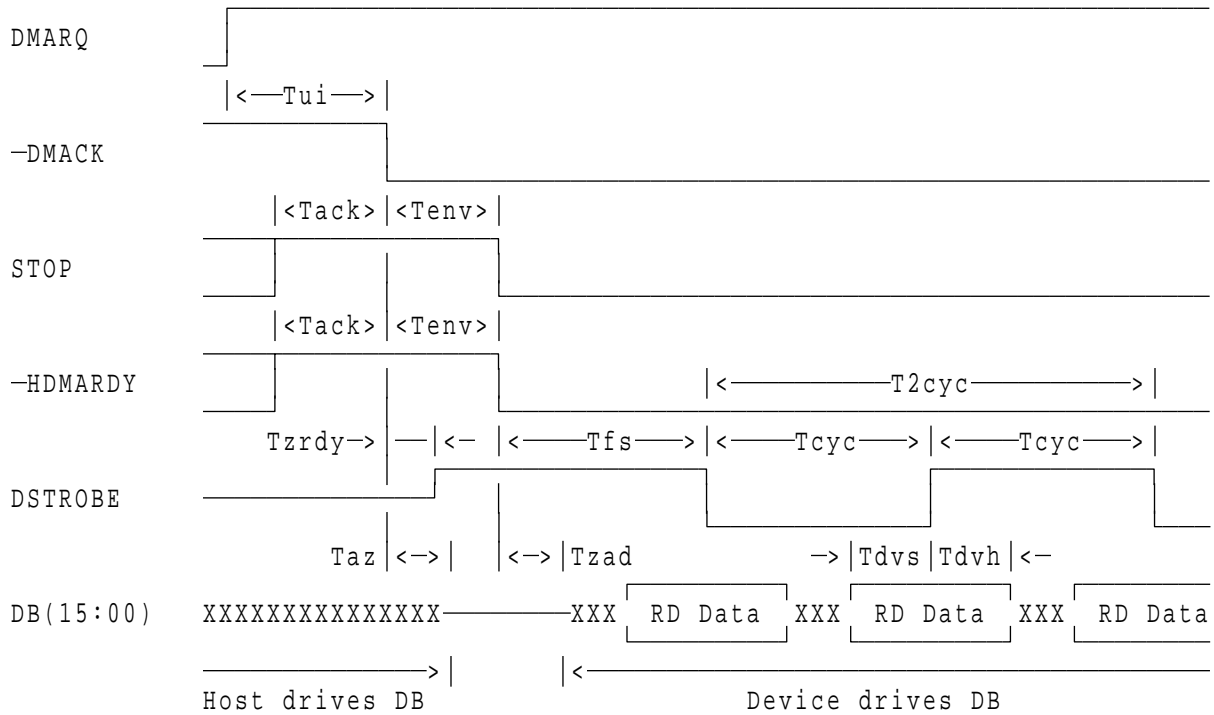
DMARQ

|<—Tui—>|

—DMACK

|<Tack>|<Tenv>|

STOP

|<Tack>|<Tenv>|

—HDMARDY

|<————T2cyc————>|

Tzrdy—> |—|<— |<——Tfs——>|<——Tcyc——>|<——Tcyc——>|

DSTROBE

Taz |<—>| |<—>|Tzad —>|Tdvs|Tdvh|<—

DB(15:00) XXXXXXXXXXXXXX————XXX RD Data XXX RD Data XXX RD Data

————>| |<————

Host drives DB Device drives DB